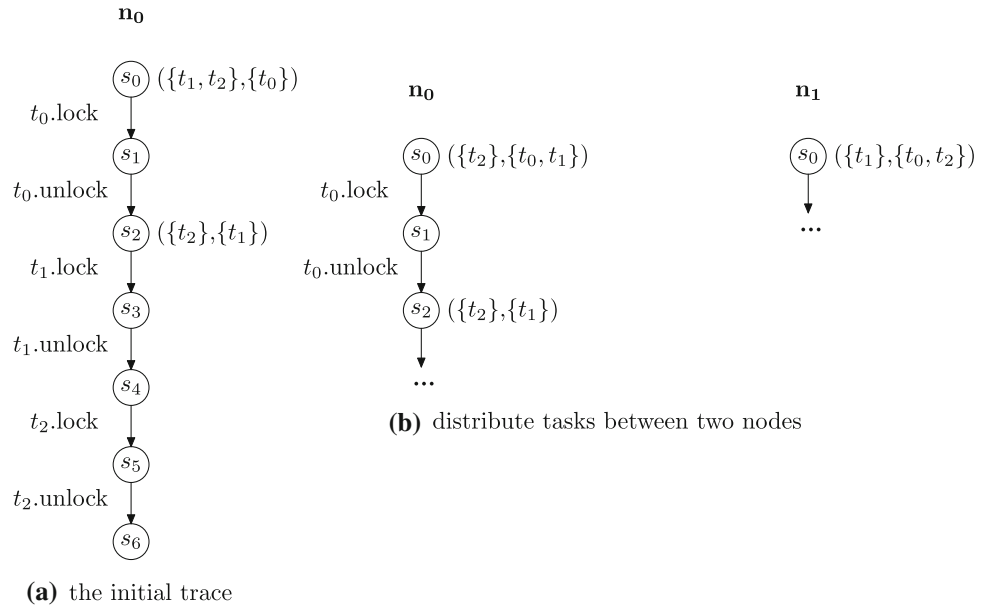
$\mathbf{n_0}$

$s_0$ $(\{t_1, t_2\}, \{t_0\})$

$t_0$.lock

$s_1$

$t_0$.unlock

$s_2$ $(\{t_2\}, \{t_1\})$

$t_1$.lock

$s_3$

$t_1$.unlock

$s_4$

$t_2$.lock

$s_5$

$t_2$.unlock

$s_6$

**(a)** the initial trace

$\mathbf{n_0}$

$s_0$ $(\{t_2\}, \{t_0, t_1\})$

$t_0$.lock

$s_1$

$t_0$.unlock

$s_2$ $(\{t_2\}, \{t_1\})$

...

$\mathbf{n_1}$

$s_0$ $(\{t_1\}, \{t_0, t_2\})$

...

**(b)** distribute tasks between two nodes